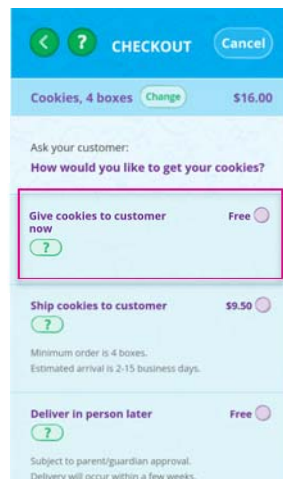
< ? CHECKOUT Cancel

Cookies, 4 boxes Change $16.00

Ask your customer:
How would you like to get your cookies?

Give cookies to customer now Free
?

Ship cookies to customer $9.50
?
Minimum order is 4 boxes.
Estimated arrival is 2-15 business days.

Deliver in person later Free
?
Subject to parent/guardian approval.
Delivery will occur within a few weeks.